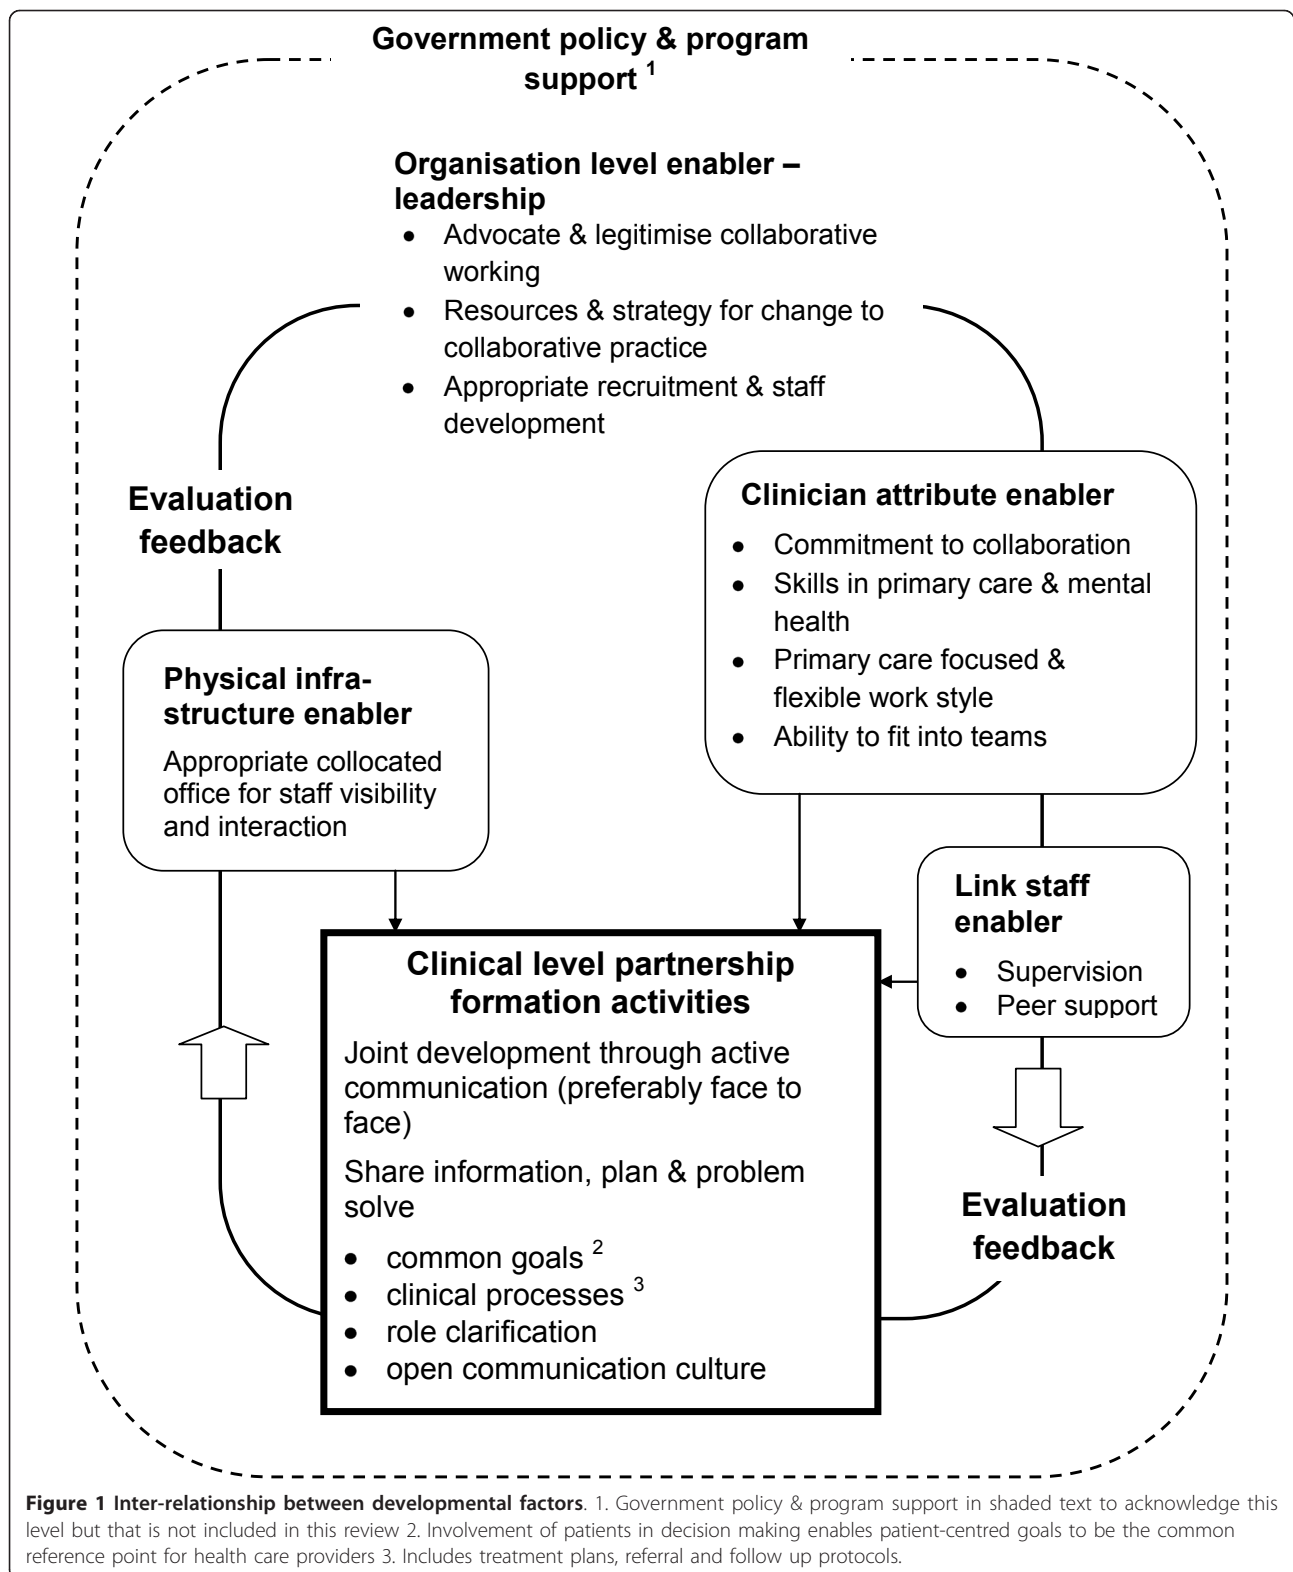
Government policy & program support $^1$

Organisation level enabler – leadership

- Advocate & legitimise collaborative working
- Resources & strategy for change to collaborative practice
- Appropriate recruitment & staff development

Evaluation feedback

Clinician attribute enabler

- Commitment to collaboration
- Skills in primary care & mental health
- Primary care focused & flexible work style
- Ability to fit into teams

Physical infra-structure enabler

Appropriate collocated office for staff visibility and interaction

Link staff enabler

- Supervision
- Peer support

Clinical level partnership formation activities

Joint development through active communication (preferably face to face)

Share information, plan & problem solve

- common goals $^2$
- clinical processes $^3$
- role clarification
- open communication culture

Evaluation feedback

**Figure 1 Inter-relationship between developmental factors**. 1. Government policy & program support in shaded text to acknowledge this level but that is not included in this review 2. Involvement of patients in decision making enables patient-centred goals to be the common reference point for health care providers 3. Includes treatment plans, referral and follow up protocols.